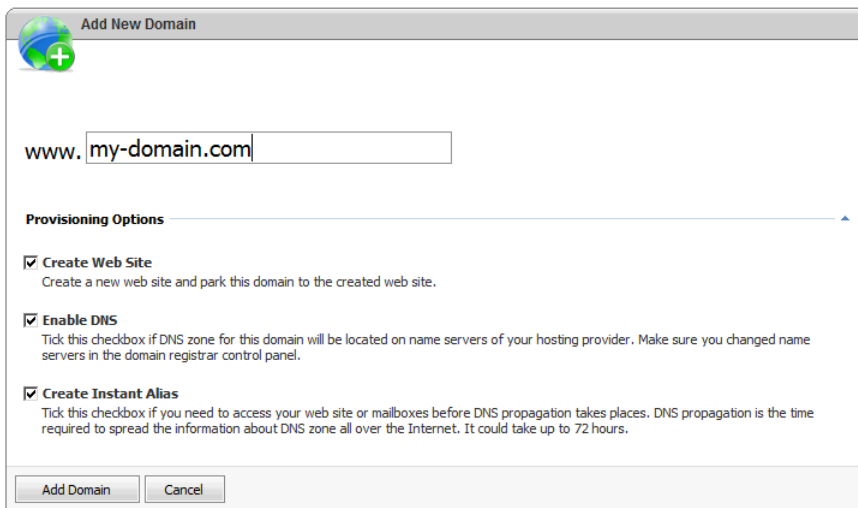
Add New Domain

www. my-domain.com

Provisioning Options

☑ Create Web Site
Create a new web site and park this domain to the created web site.

☑ Enable DNS
Tick this checkbox if DNS zone for this domain will be located on name servers of your hosting provider. Make sure you changed name servers in the domain registrar control panel.

☑ Create Instant Alias
Tick this checkbox if you need to access your web site or mailboxes before DNS propagation takes places. DNS propagation is the time required to spread the information about DNS zone all over the Internet. It could take up to 72 hours.

Add Domain Cancel